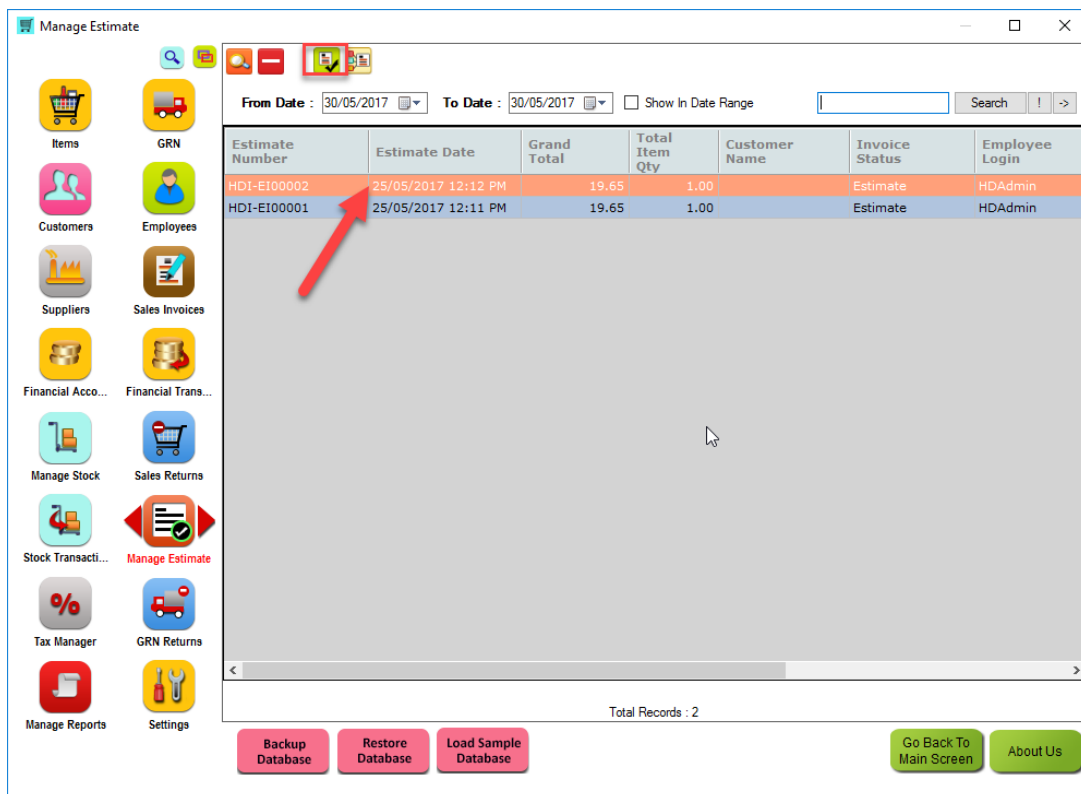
Manage Estimate

Items
GRN
Customers
Employees
Suppliers
Sales Invoices
Financial Acco...
Financial Trans...
Manage Stock
Sales Returns
Stock Transacti...
Manage Estimate
Tax Manager
GRN Returns
Manage Reports
Settings

From Date : 30/05/2017
To Date : 30/05/2017
Show In Date Range
Search
!
->

| Estimate Number | Estimate Date | Grand Total | Total Item Qty | Customer Name | Invoice Status | Employee Login |
|---|---|---|---|---|---|---|
| HDI-EI00002 | 25/05/2017 12:12 PM | 19.65 | 1.00 | | Estimate | HDAdmin |
| HDI-EI00001 | 25/05/2017 12:11 PM | 19.65 | 1.00 | | Estimate | HDAdmin |

Total Records : 2

Backup Database
Restore Database
Load Sample Database
Go Back To Main Screen
About Us